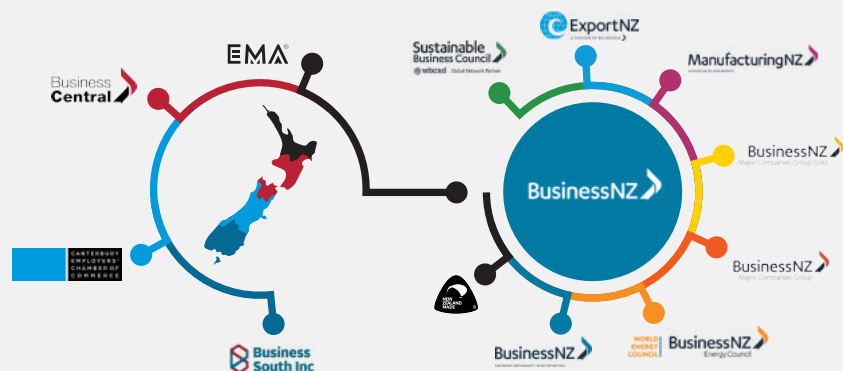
EMA®

Business Central

CANTERBURY EMPLOYERS' CHAMBER OF COMMERCE

Business South Inc

ExportNZ
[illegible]

Sustainable Business Council
wbcsd Global Network Partner

ManufacturingNZ
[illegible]

BusinessNZ
Major Companies Group Gold

BusinessNZ

BusinessNZ
Major Companies Group

NEW ZEALAND MADE

BusinessNZ
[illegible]

WORLD ENERGY COUNCIL
BusinessNZ
Energy Council